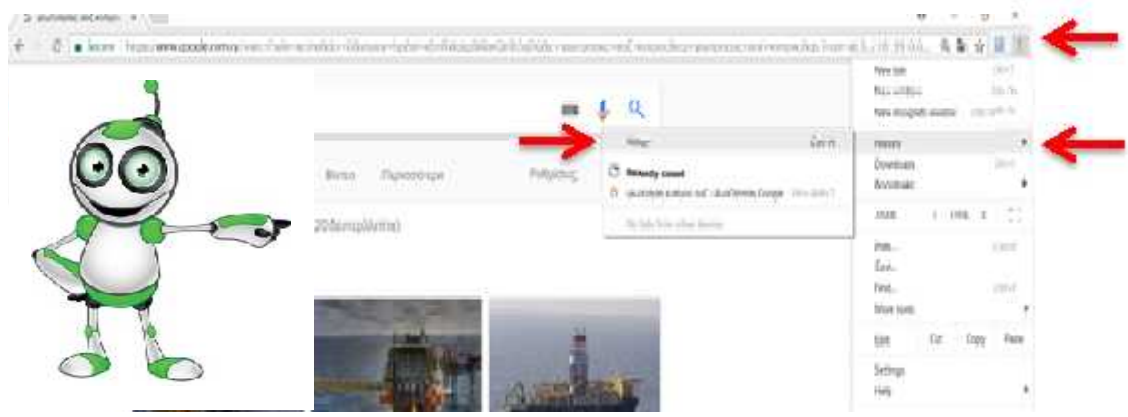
Secure | https://www.google.com.cy/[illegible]

New tab
New window
New incognito window
History
Downloads
Bookmarks
Zoom
Print...
Cast...
Find...
More tools
Edit Cut Copy Paste
Settings
Help

Βίντεο Περισσότερα Ρυθμίσεις

History
Recently closed
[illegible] - Αναζήτηση Google
No tabs from other devices